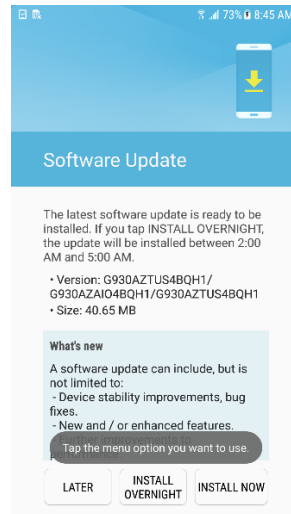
73% 8:45 AM

Software Update

The latest software update is ready to be installed. If you tap INSTALL OVERNIGHT, the update will be installed between 2:00 AM and 5:00 AM.

• Version: G930AZTUS4BQH1/ G930AZAIO4BQH1/G930AZTUS4BQH1
• Size: 40.65 MB

What's new

A software update can include, but is not limited to:
- Device stability improvements, bug fixes.
- New and / or enhanced features.
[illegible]

Tap the menu option you want to use.

LATER
INSTALL OVERNIGHT
INSTALL NOW